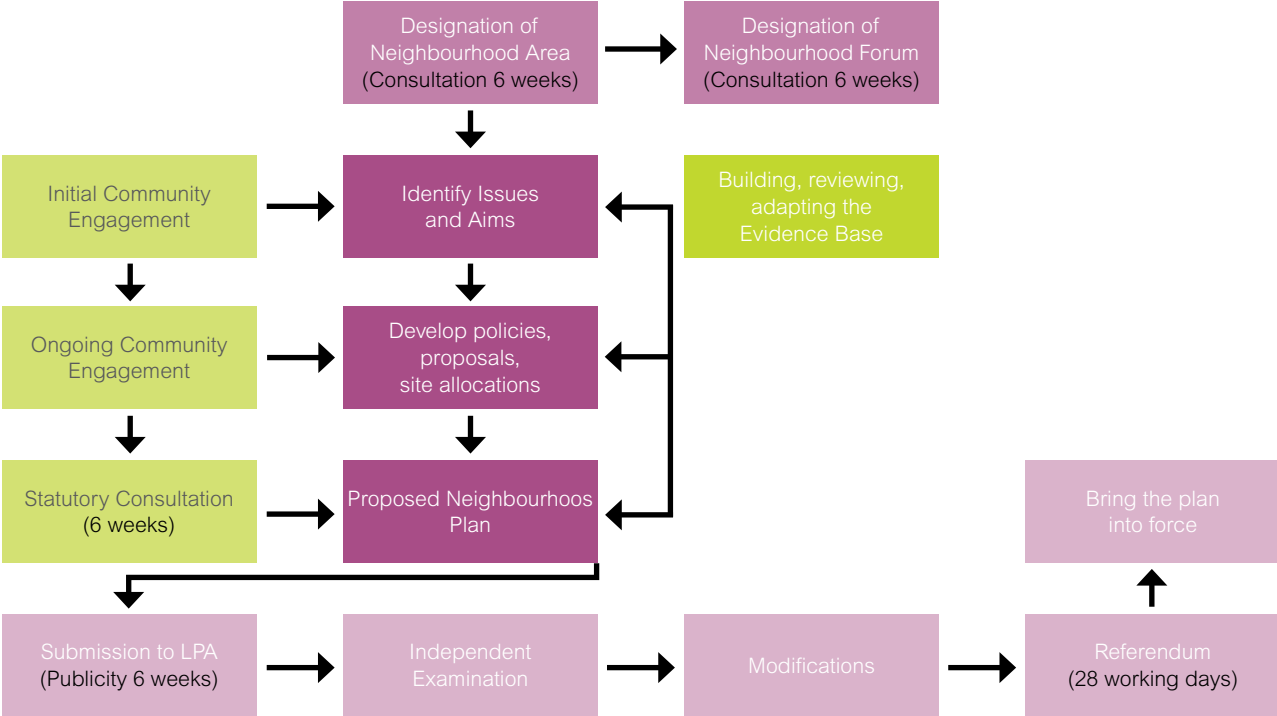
Designation of Neighbourhood Area (Consultation 6 weeks)

Designation of Neighbourhood Forum (Consultation 6 weeks)

Initial Community Engagement

Identify Issues and Aims

Building, reviewing, adapting the Evidence Base

Ongoing Community Engagement

Develop policies, proposals, site allocations

Statutory Consultation (6 weeks)

Proposed Neighbourhoos Plan

Bring the plan into force

Submission to LPA (Publicity 6 weeks)

Independent Examination

Modifications

Referendum (28 working days)